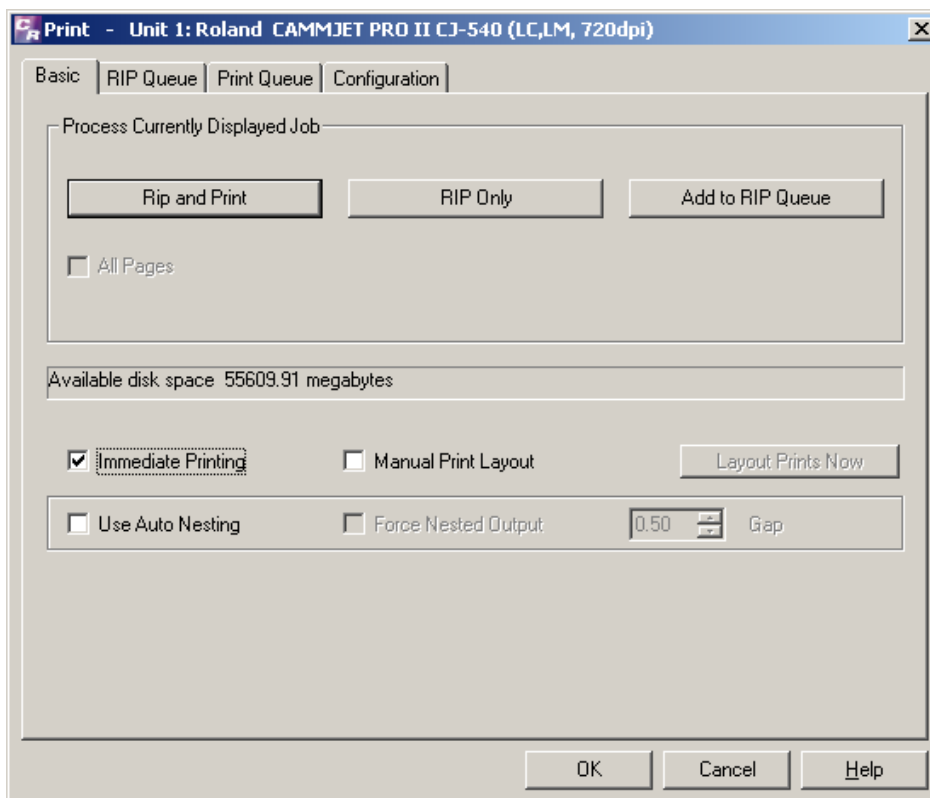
Print - Unit 1: Roland CAMMJET PRO II CJ-540 (LC,LM, 720dpi)

Basic | RIP Queue | Print Queue | Configuration

Process Currently Displayed Job

Rip and Print

RIP Only

Add to RIP Queue

All Pages

Available disk space 55609.91 megabytes

Immediate Printing

Manual Print Layout

Layout Prints Now

Use Auto Nesting

Force Nested Output

0.50

Gap

OK

Cancel

Help